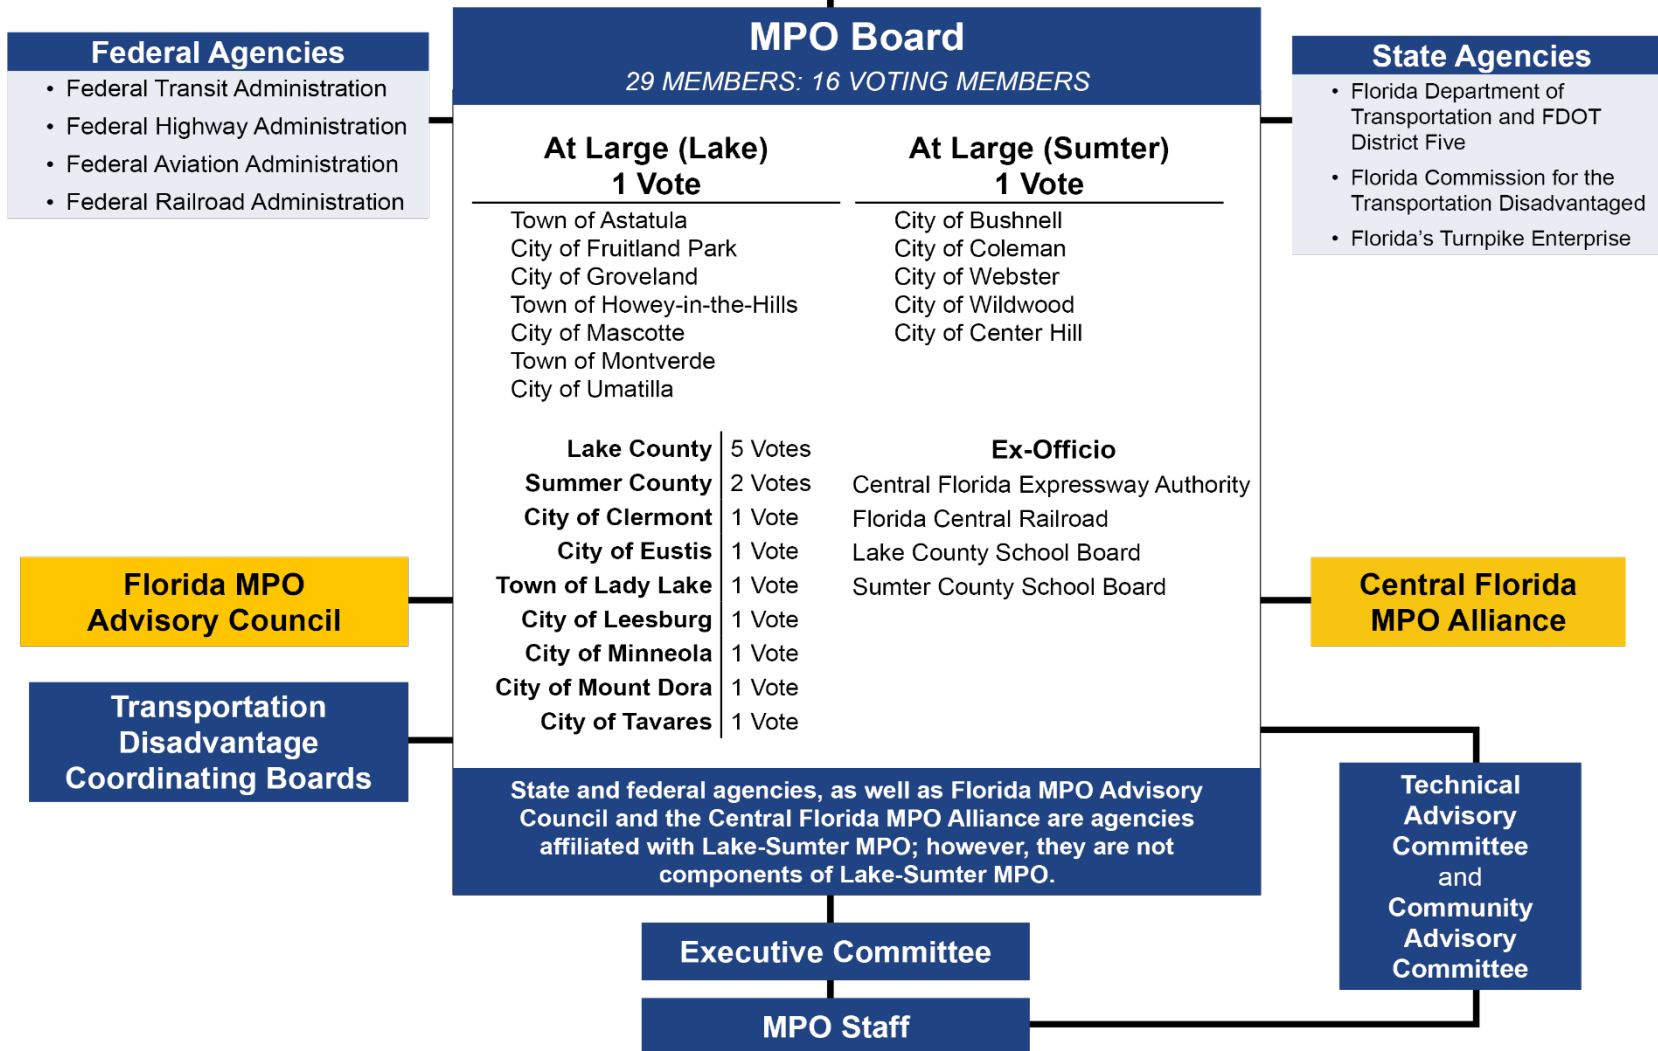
Federal Agencies
• Federal Transit Administration
• Federal Highway Administration
• Federal Aviation Administration
• Federal Railroad Administration

MPO Board
29 MEMBERS: 16 VOTING MEMBERS

State Agencies
• Florida Department of Transportation and FDOT District Five
• Florida Commission for the Transportation Disadvantaged
• Florida's Turnpike Enterprise

At Large (Lake)
1 Vote
Town of Astatula
City of Fruitland Park
City of Groveland
Town of Howey-in-the-Hills
City of Mascotte
Town of Montverde
City of Umatilla

At Large (Sumter)
1 Vote
City of Bushnell
City of Coleman
City of Webster
City of Wildwood
City of Center Hill

| Lake County | 5 Votes |
|---|---|
| Summer County | 2 Votes |
| City of Clermont | 1 Vote |
| City of Eustis | 1 Vote |
| Town of Lady Lake | 1 Vote |
| City of Leesburg | 1 Vote |
| City of Minneola | 1 Vote |
| City of Mount Dora | 1 Vote |
| City of Tavares | 1 Vote |

Ex-Officio
Central Florida Expressway Authority
Florida Central Railroad
Lake County School Board
Sumter County School Board

Florida MPO Advisory Council

Central Florida MPO Alliance

Transportation Disadvantage Coordinating Boards

State and federal agencies, as well as Florida MPO Advisory Council and the Central Florida MPO Alliance are agencies affiliated with Lake-Sumter MPO; however, they are not components of Lake-Sumter MPO.

Technical Advisory Committee and Community Advisory Committee

Executive Committee

MPO Staff